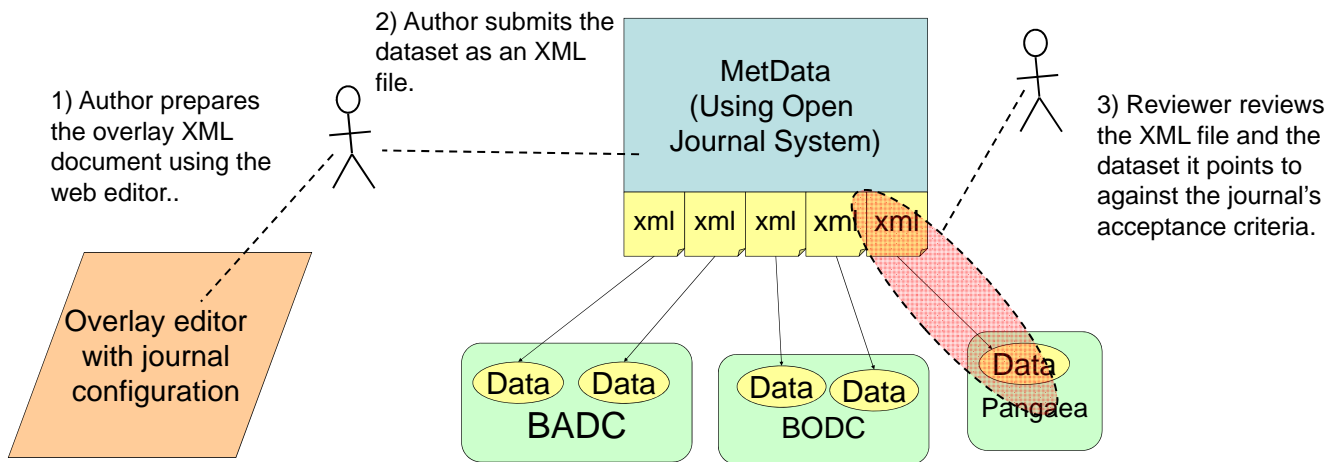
2) Author submits the dataset as an XML file.

1) Author prepares the overlay XML document using the web editor..

MetData (Using Open Journal System)

3) Reviewer reviews the XML file and the dataset it points to against the journal's acceptance criteria.

xml xml xml xml xml

Overlay editor with journal configuration

Data Data
BADC

Data Data
BODC

Data
Pangaea